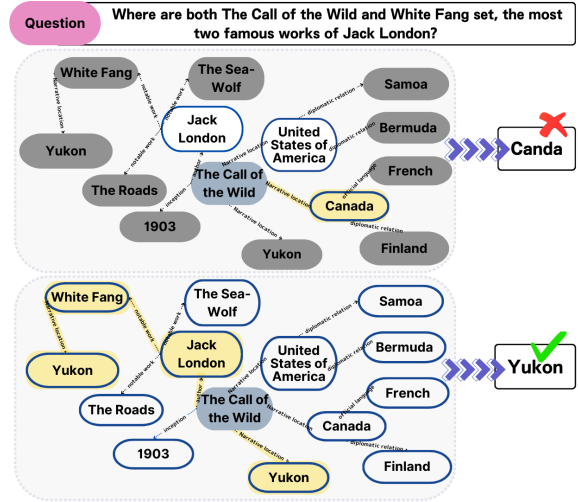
Question

Where are both The Call of the Wild and White Fang set, the most two famous works of Jack London?

White Fang
The Sea-Wolf
Samoa
narrative location
notable work
diplomatic relation
Jack London
United States of America
Bermuda
Yukon
notable work
diplomatic relation
narrative location
The Call of the Wild
French
The Roads
official language
Canda
inception
narrative location
Canada
1903
narrative location
diplomatic relation
Yukon
Finland

White Fang
The Sea-Wolf
Samoa
narrative location
notable work
diplomatic relation
Jack London
United States of America
Bermuda
Yukon
notable work
diplomatic relation
narrative location
French
Yukon
The Roads
official language
The Call of the Wild
narrative location
Canada
inception
narrative location
diplomatic relation
1903
Yukon
Finland